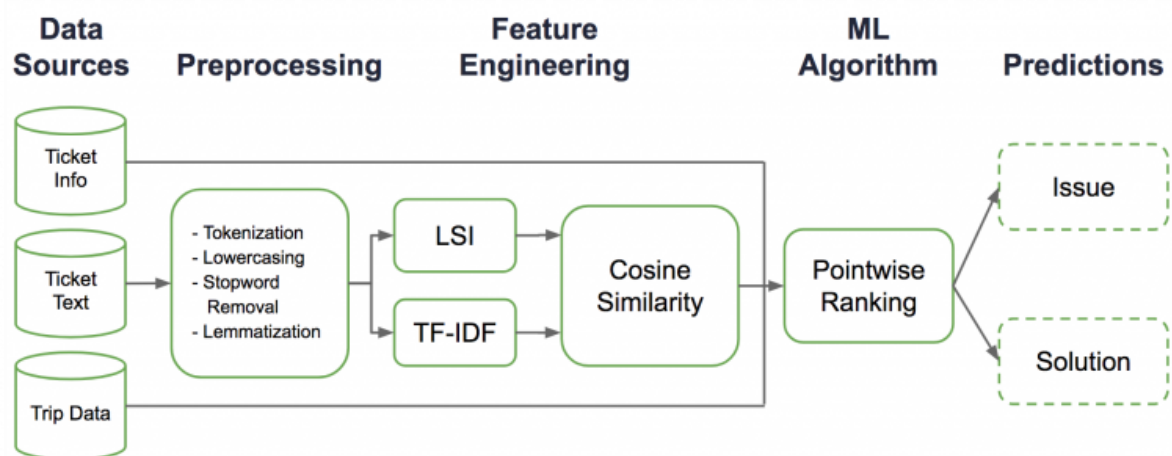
Data Sources

Preprocessing

Feature Engineering

ML Algorithm

Predictions

Ticket Info

Ticket Text

Trip Data

- Tokenization
- Lowercasing
- Stopword Removal
- Lemmatization

LSI

TF-IDF

Cosine Similarity

Pointwise Ranking

Issue

Solution